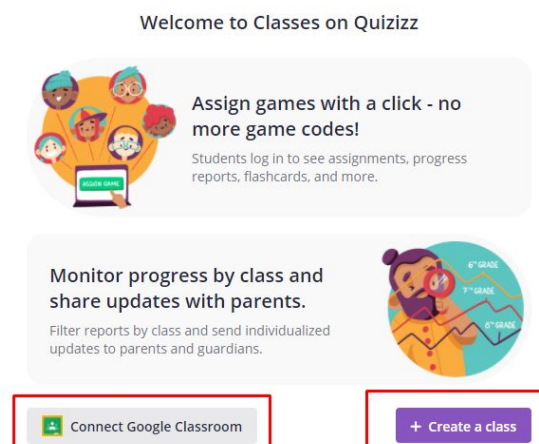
Welcome to Classes on Quizizz

ASSIGN GAME

Assign games with a click - no more game codes!

Students log in to see assignments, progress reports, flashcards, and more.

Monitor progress by class and share updates with parents.

Filter reports by class and send individualized updates to parents and guardians.

6th GRADE

7th GRADE

8th GRADE

Connect Google Classroom

+ Create a class